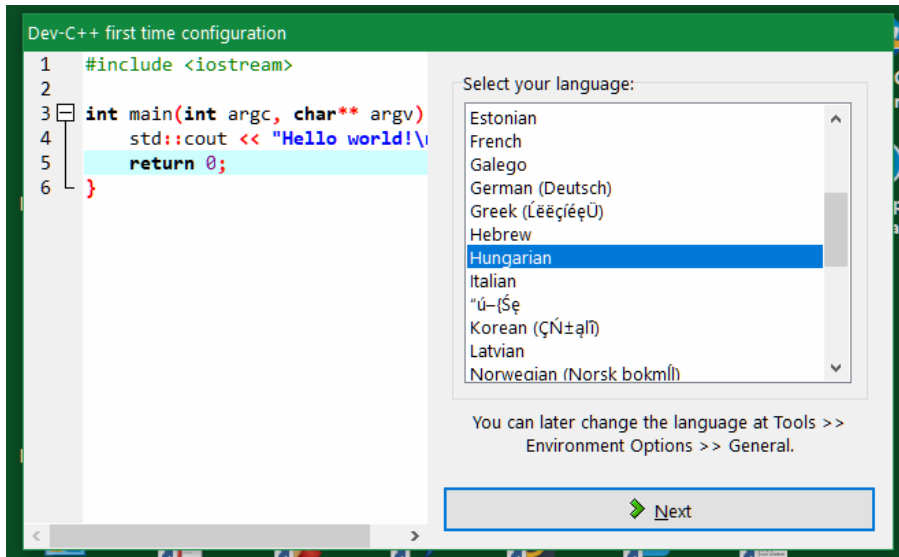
Dev-C++ first time configuration

1 #include <iostream>
2
3 int main(int argc, char** argv)
4 std::cout << "Hello world!\
5 return 0;
6 }

Select your language:

Estonian
French
Galego
German (Deutsch)
Greek (Ĺëëçíéęܠ)
Hebrew
Hungarian
Italian
"ú–{Śę
Korean (ÇŃ±ąľĩ)
Latvian
Norwegian (Norsk bokmĺl)

You can later change the language at Tools >> Environment Options >> General.

Next